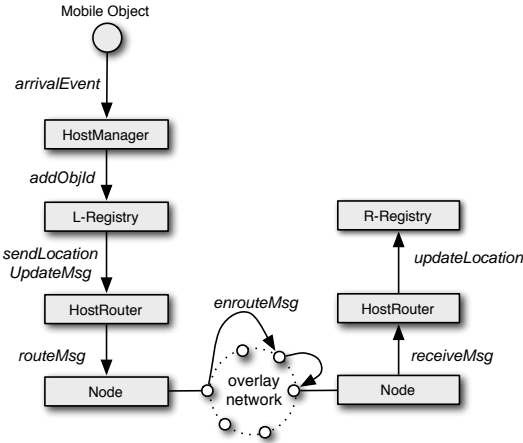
Mobile Object

arrivalEvent

HostManager

addObjId

L-Registry

sendLocation UpdateMsg

HostRouter

routeMsg

Node

enrouteMsg

overlay network

R-Registry

updateLocation

HostRouter

receiveMsg

Node